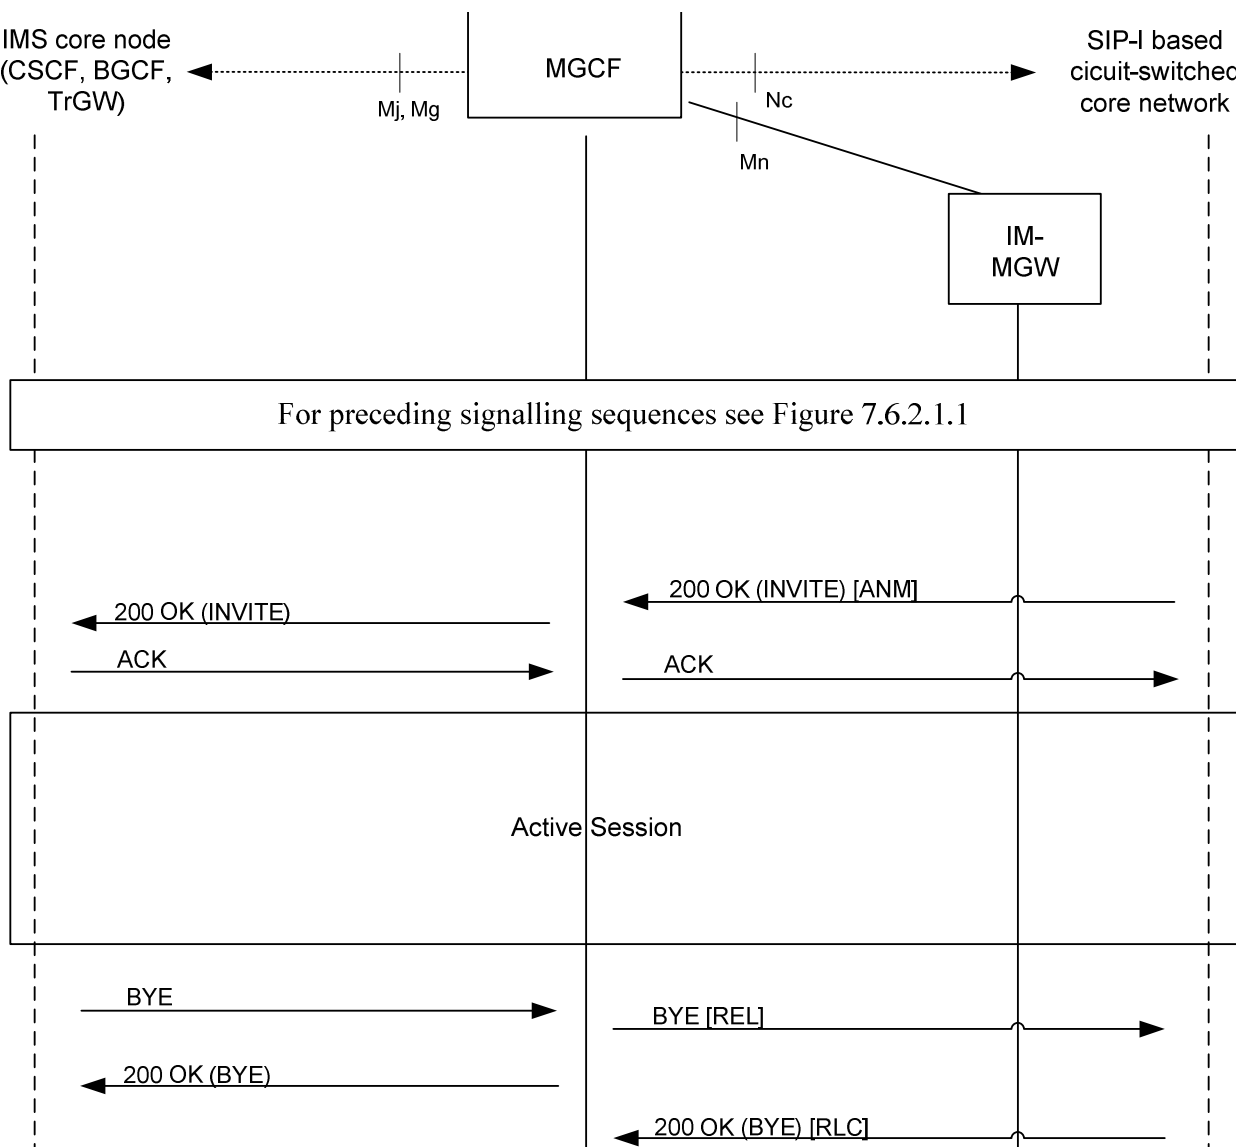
IMS core node (CSCF, BGCF, TrGW)

MGCF

SIP-I based cicuit-switched core network

Mj, Mg

Nc

Mn

IM-MGW

For preceding signalling sequences see Figure 7.6.2.1.1

200 OK (INVITE) [ANM]

200 OK (INVITE)

ACK

ACK

Active Session

BYE

BYE [REL]

200 OK (BYE)

200 OK (BYE) [RLC]